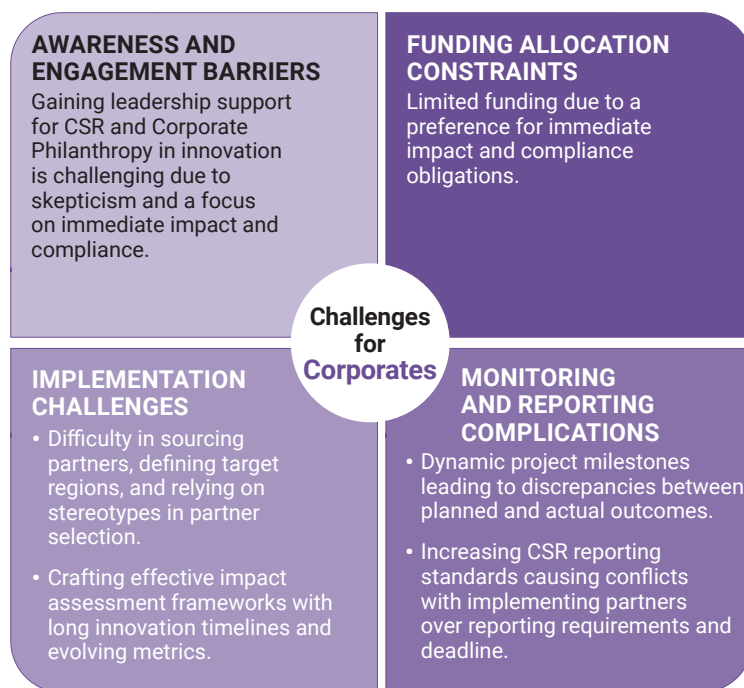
AWARENESS AND ENGAGEMENT BARRIERS

Gaining leadership support for CSR and Corporate Philanthropy in innovation is challenging due to skepticism and a focus on immediate impact and compliance.

FUNDING ALLOCATION CONSTRAINTS

Limited funding due to a preference for immediate impact and compliance obligations.

Challenges for Corporates

IMPLEMENTATION CHALLENGES

• Difficulty in sourcing partners, defining target regions, and relying on stereotypes in partner selection.

• Crafting effective impact assessment frameworks with long innovation timelines and evolving metrics.

MONITORING AND REPORTING COMPLICATIONS

• Dynamic project milestones leading to discrepancies between planned and actual outcomes.

• Increasing CSR reporting standards causing conflicts with implementing partners over reporting requirements and deadline.